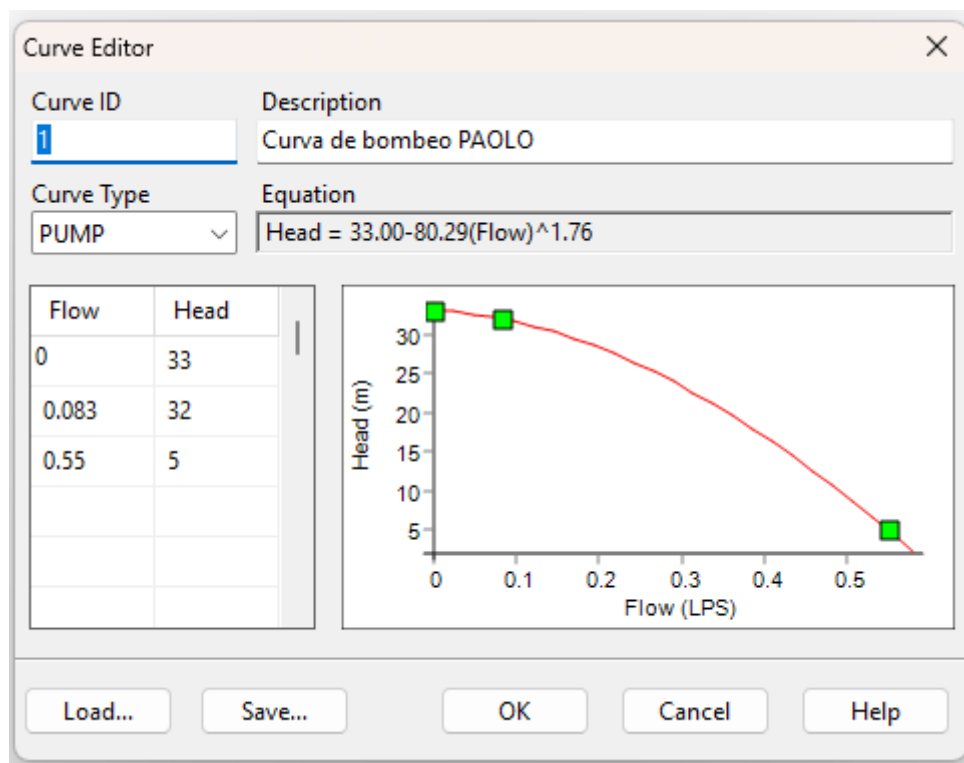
Curve Editor

Curve ID
1

Description
Curva de bombeo PAOLO

Curve Type
PUMP

Equation
Head = 33.00-80.29(Flow)^1.76

| Flow | Head |
|---|---|
| 0 | 33 |
| 0.083 | 32 |
| 0.55 | 5 |
| | |
| | |
| | |

Head (m)
30
25
20
15
10
5
0
0.1
0.2
0.3
0.4
0.5
Flow (LPS)

Load...
Save...
OK
Cancel
Help